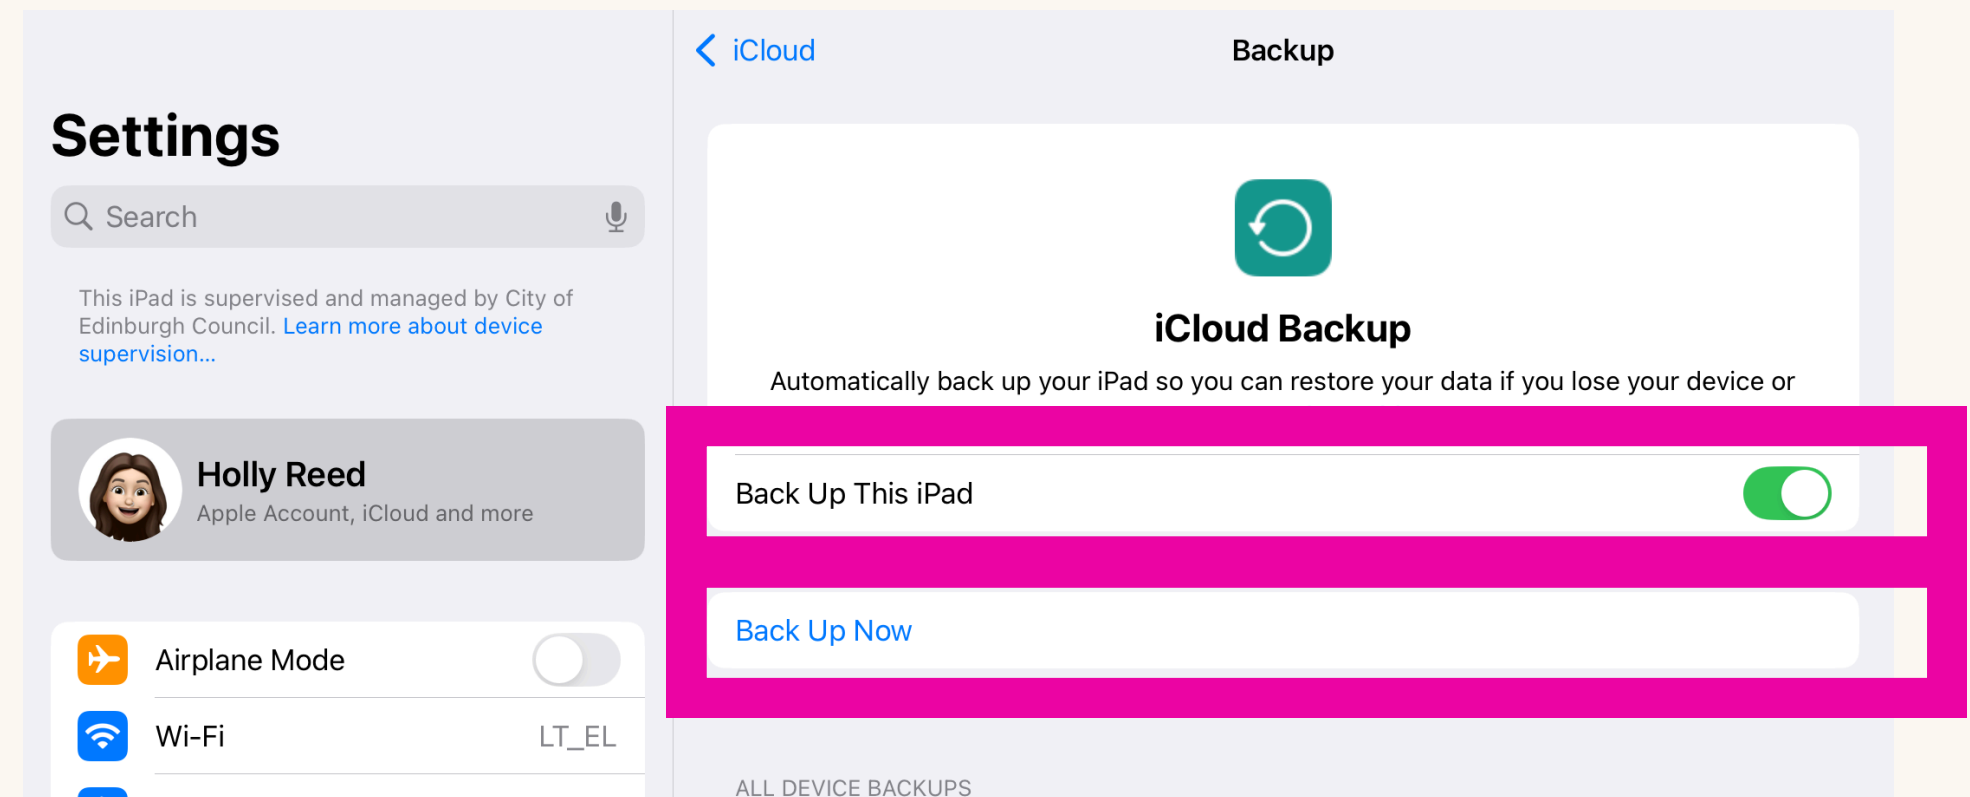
Settings

Search

This iPad is supervised and managed by City of Edinburgh Council. Learn more about device supervision...

Holly Reed
Apple Account, iCloud and more

Airplane Mode

Wi-Fi LT_EL

iCloud

Backup

iCloud Backup

Automatically back up your iPad so you can restore your data if you lose your device or

Back Up This iPad

Back Up Now

ALL DEVICE BACKUPS